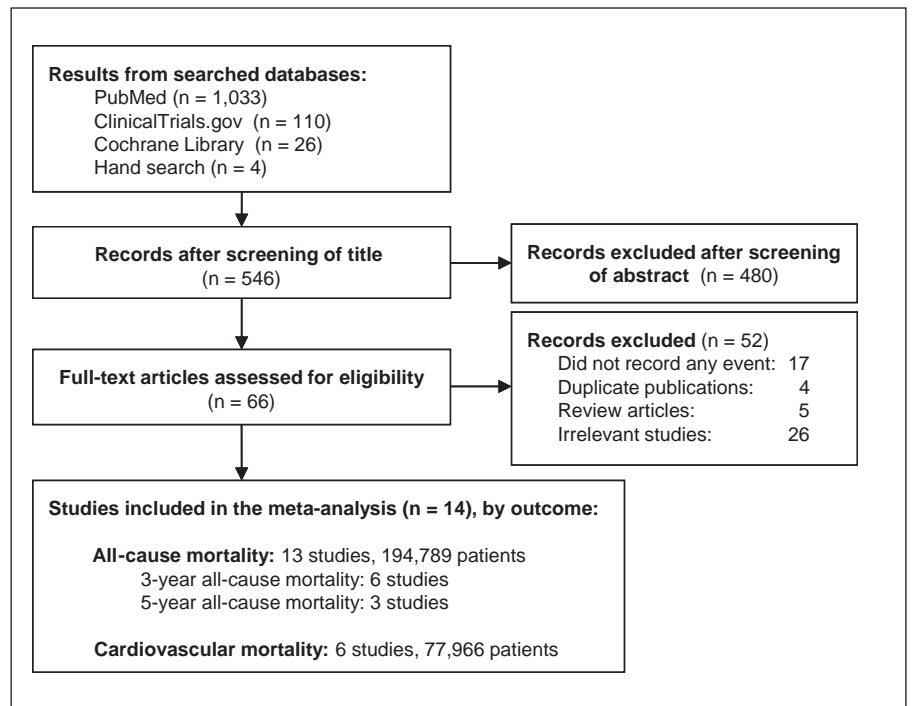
Results from searched databases:
PubMed (n = 1,033)
ClinicalTrials.gov (n = 110)
Cochrane Library (n = 26)
Hand search (n = 4)

Records after screening of title
(n = 546)

Records excluded after screening of abstract (n = 480)

Records excluded (n = 52)
Did not record any event: 17
Duplicate publications: 4
Review articles: 5
Irrelevant studies: 26

Full-text articles assessed for eligibility
(n = 66)

Studies included in the meta-analysis (n = 14), by outcome:

All-cause mortality: 13 studies, 194,789 patients
3-year all-cause mortality: 6 studies
5-year all-cause mortality: 3 studies

Cardiovascular mortality: 6 studies, 77,966 patients